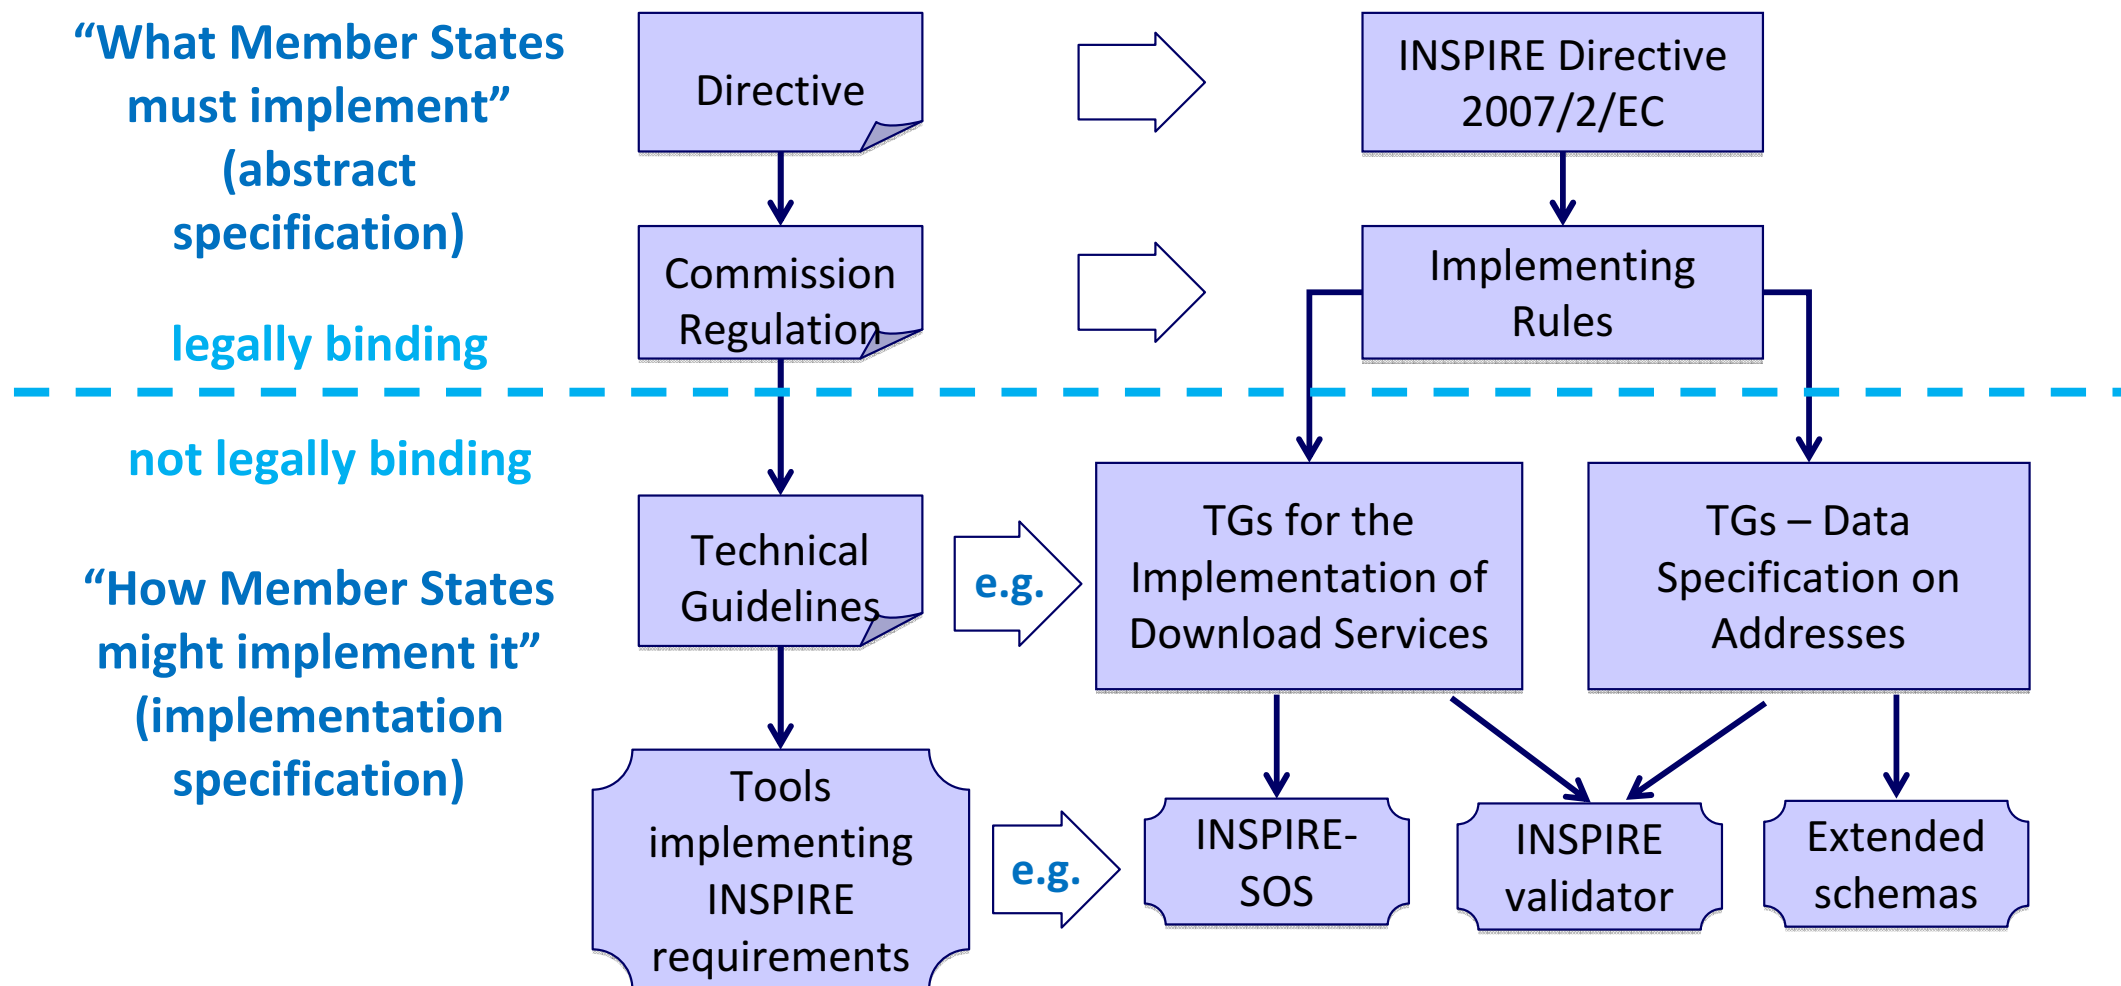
“What Member States must implement” (abstract specification)

legally binding

not legally binding

“How Member States might implement it” (implementation specification)

Directive

Commission Regulation

Technical Guidelines

Tools implementing INSPIRE requirements

INSPIRE Directive 2007/2/EC

Implementing Rules

e.g.

TGs for the Implementation of Download Services

TGs – Data Specification on Addresses

e.g.

INSPIRE-SOS

INSPIRE validator

Extended schemas